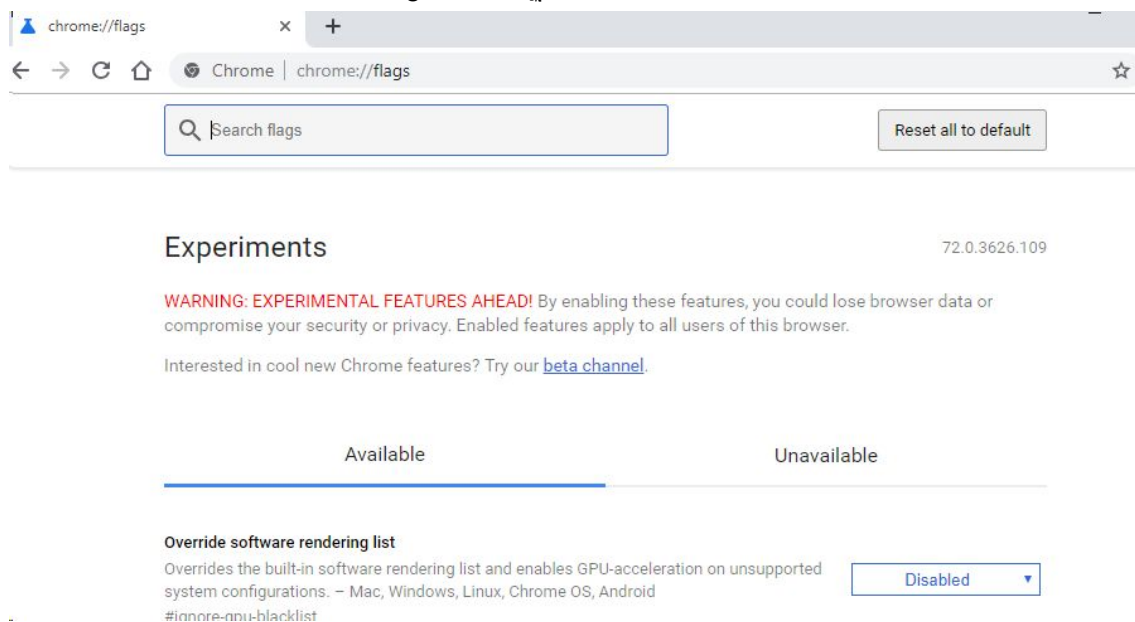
chrome://flags

Chrome | chrome://flags

Search flags

Reset all to default

Experiments

72.0.3626.109

WARNING: EXPERIMENTAL FEATURES AHEAD! By enabling these features, you could lose browser data or compromise your security or privacy. Enabled features apply to all users of this browser.

Interested in cool new Chrome features? Try our beta channel.

Available

Unavailable

Override software rendering list

Overrides the built-in software rendering list and enables GPU-acceleration on unsupported system configurations. – Mac, Windows, Linux, Chrome OS, Android

#ignore-gpu-blacklist

Disabled